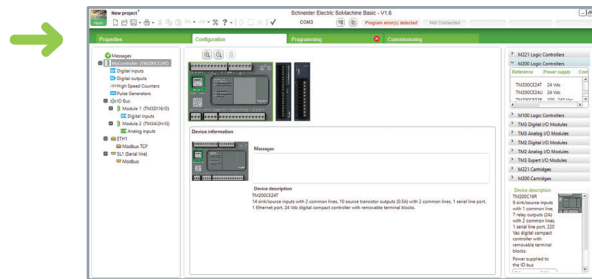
New project*

Schneider Electric SoMachine Basic - V1.6

COM3

Program error(s) detected

Not Connected

Properties

Configuration

Programming

Commissioning

Messages

MyController (TM200CE24T)

Digital inputs

Digital outputs

High Speed Counters

Pulse Generators

IO Bus

Module 1 (TM3DI16/G)

Digital inputs

Module 2 (TM3AQ4/G)

Analog inputs

ETH1

Modbus TCP

SL1 (Serial line)

Modbus

Device information

Messages

Device description

TM200CE24T

14 sink/source inputs with 2 common lines, 10 source transistor outputs (0.5A) with 2 common lines, 1 serial line port, 1 Ethernet port, 24 Vdc digital compact controller with removable terminal blocks.

M221 Logic Controllers

M200 Logic Controllers

| Reference | Power supply | Conn |
|---|---|---|
| TM200CE24T | 24 Vdc | |
| TM200CE24U | 24 Vdc | |
| TM200CE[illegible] | 100...240 Vac | |

M100 Logic Controllers

TM3 Digital I/O Modules

TM3 Analog I/O Modules

TM3 Digital I/O Modules

TM3 Analog I/O Modules

TM3 Expert I/O Modules

M221 Cartridges

M200 Cartridges

Device description

TM200C16R

9 sink/source inputs with 1 common line, 7 relay outputs (2A) with 2 common lines, 1 serial line port, 220 Vac digital compact controller with removable terminal blocks.

Power supplied to the IO bus